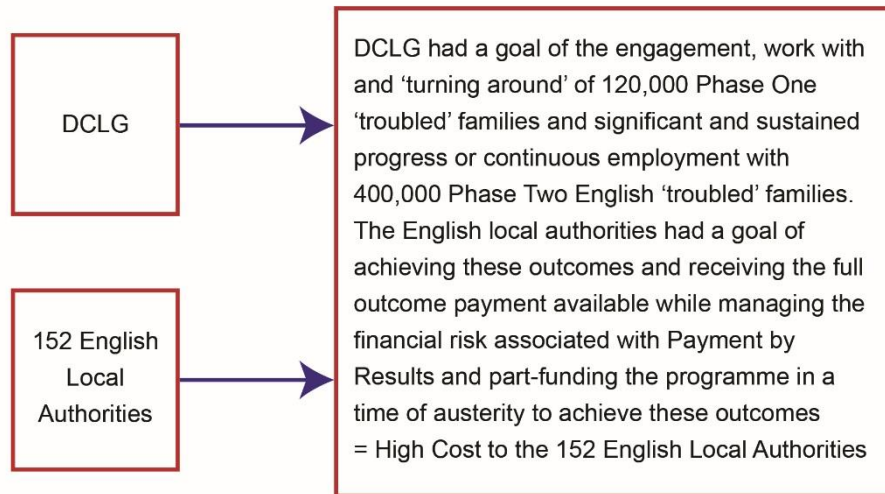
DCLG

152 English Local Authorities

DCLG had a goal of the engagement, work with and ‘turning around’ of 120,000 Phase One ‘troubled’ families and significant and sustained progress or continuous employment with 400,000 Phase Two English ‘troubled’ families. The English local authorities had a goal of achieving these outcomes and receiving the full outcome payment available while managing the financial risk associated with Payment by Results and part-funding the programme in a time of austerity to achieve these outcomes = High Cost to the 152 English Local Authorities